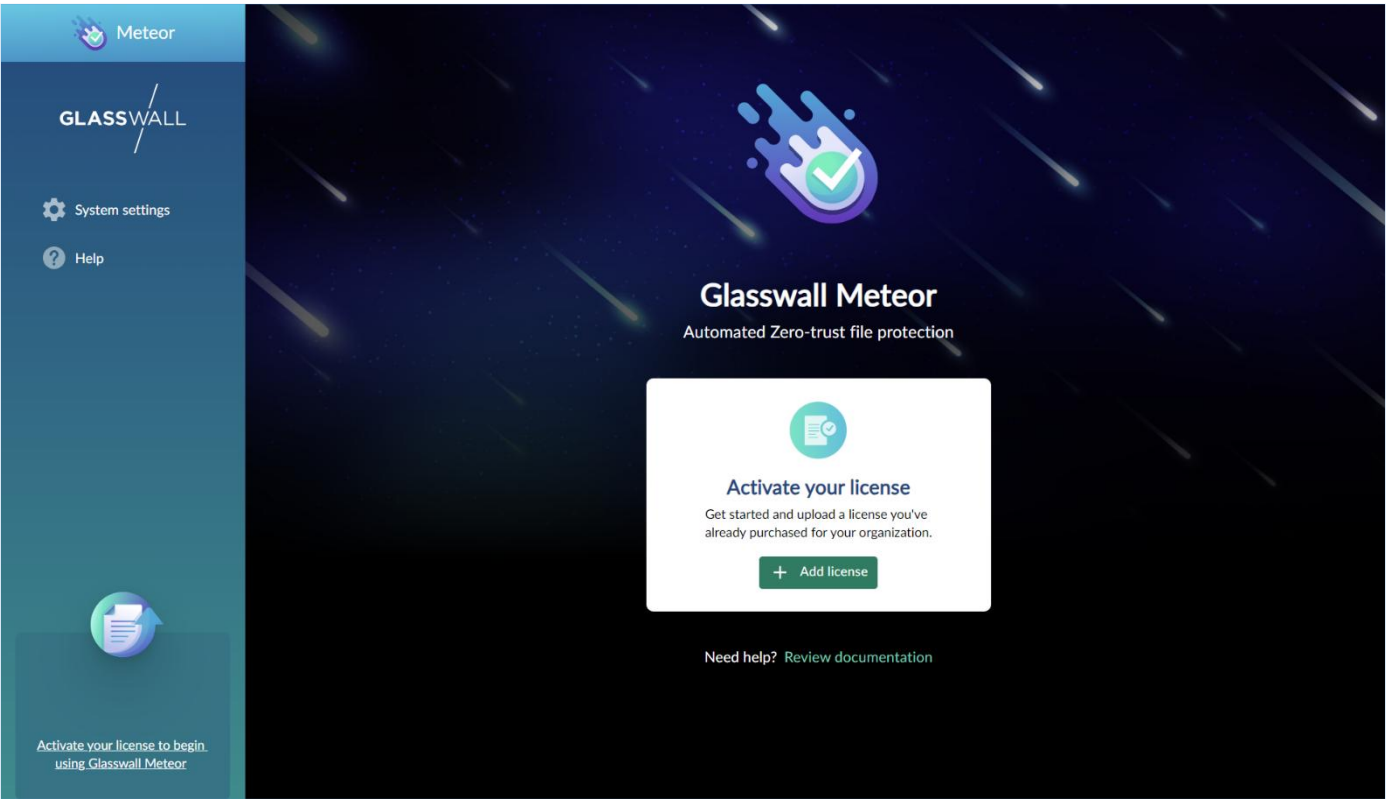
Meteor

GLASSWALL

System settings

Help

Activate your license to begin using Glasswall Meteor

Glasswall Meteor

Automated Zero-trust file protection

Activate your license

Get started and upload a license you've already purchased for your organization.

+ Add license

Need help? Review documentation